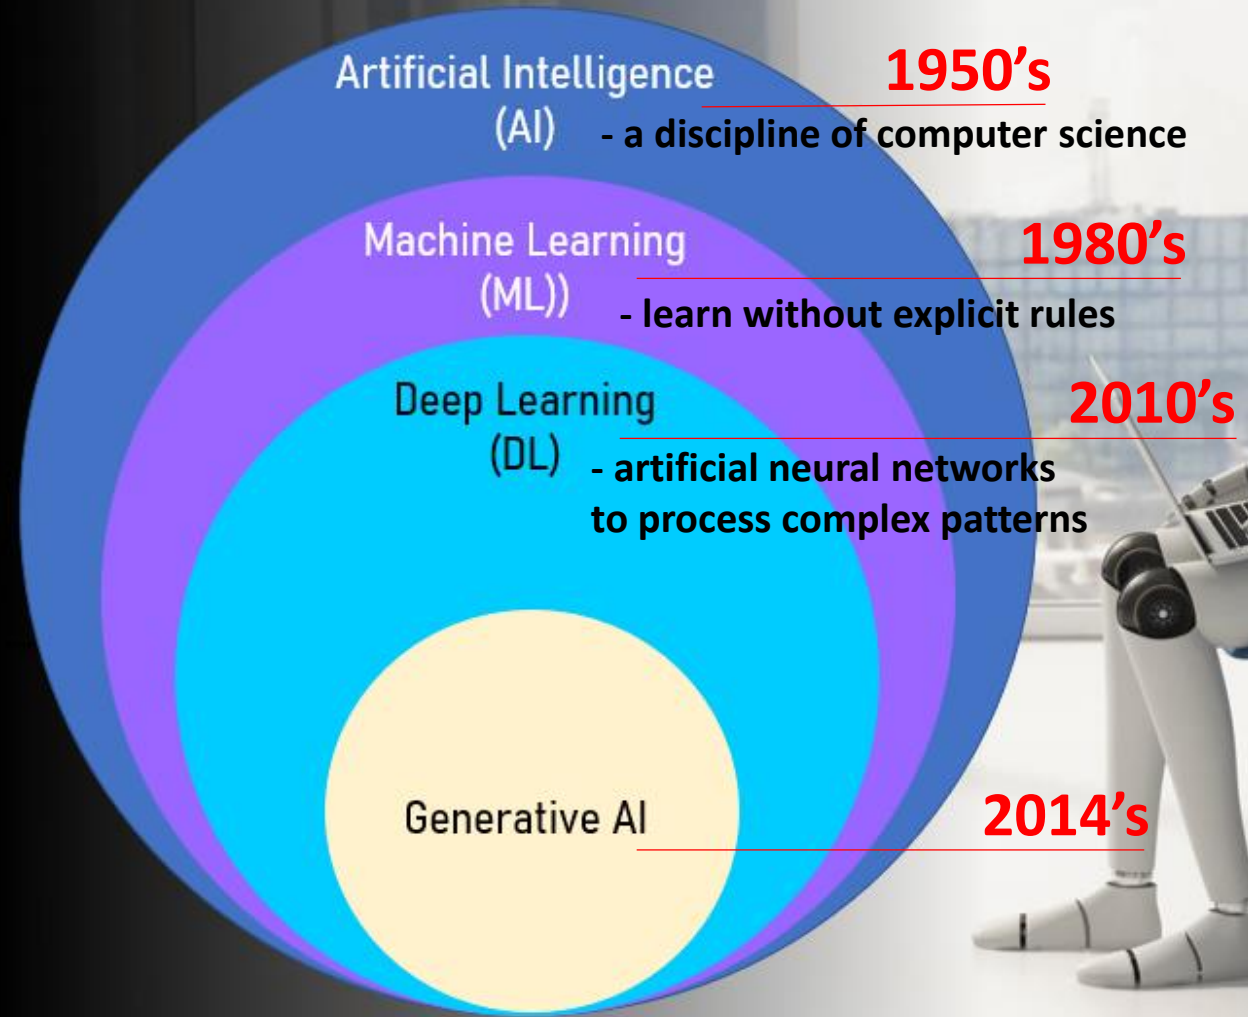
Artificial Intelligence (AI)

1950's

- a discipline of computer science

Machine Learning (ML))

1980's

- learn without explicit rules

Deep Learning (DL)

2010's

- artificial neural networks to process complex patterns

Generative AI

2014's